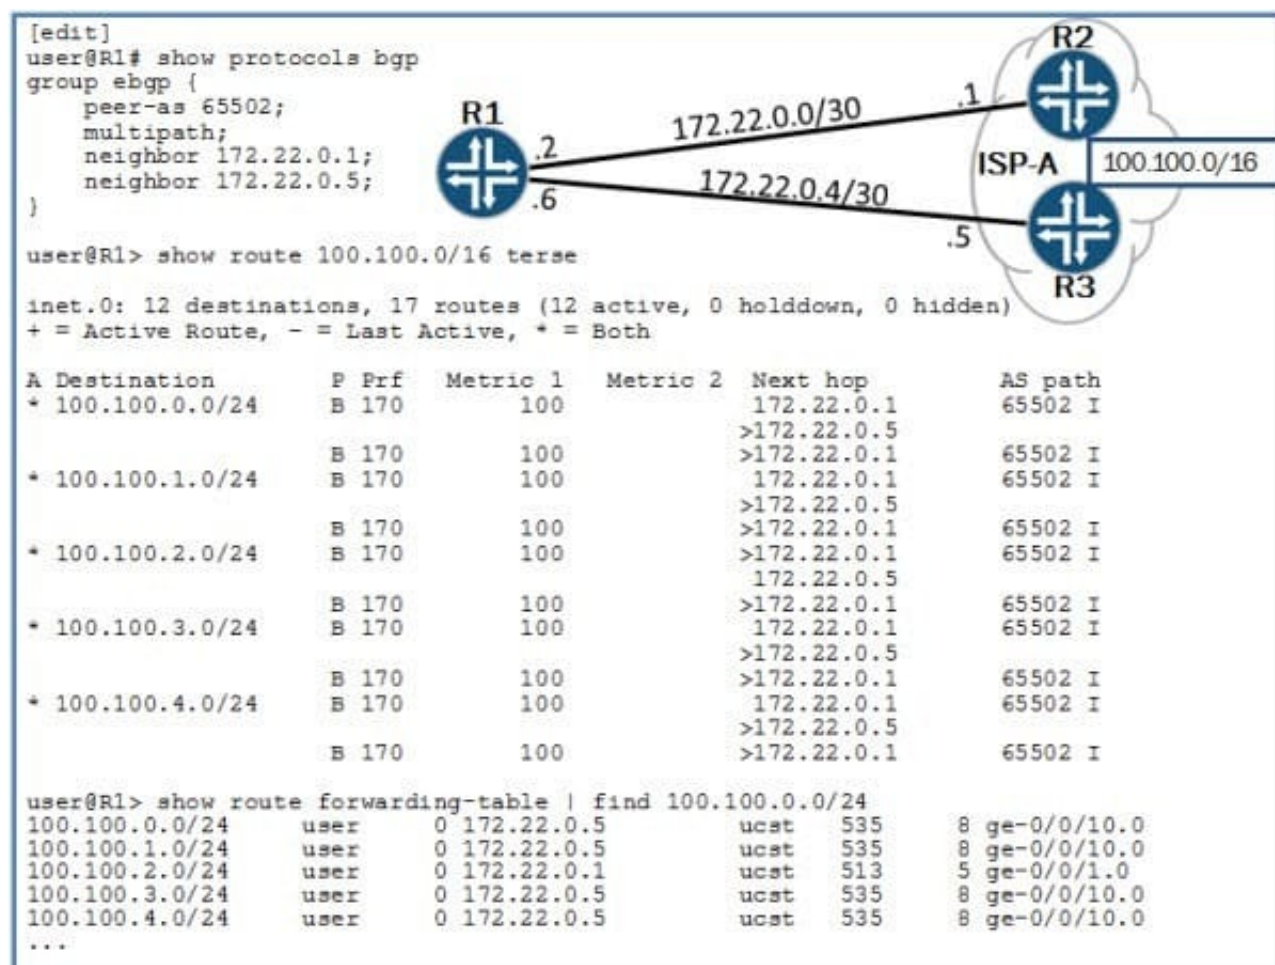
[edit]
user@R1# show protocols bgp
group ebgp {
    peer-as 65502;
    multipath;
    neighbor 172.22.0.1;
    neighbor 172.22.0.5;
}

R1
.2
.6
172.22.0.0/30
172.22.0.4/30
.1
.5
R2
ISP-A
R3
100.100.0/16

user@R1> show route 100.100.0/16 terse

inet.0: 12 destinations, 17 routes (12 active, 0 holddown, 0 hidden)
+ = Active Route, - = Last Active, * = Both

| A Destination | P Prf | Metric 1 | Metric 2 | Next hop | AS path |
|---|---|---|---|---|---|
| * 100.100.0.0/24 | B 170 | 100 | | 172.22.0.1 >172.22.0.5 | 65502 I |
| | B 170 | 100 | | >172.22.0.1 | 65502 I |
| * 100.100.1.0/24 | B 170 | 100 | | 172.22.0.1 >172.22.0.5 | 65502 I |
| | B 170 | 100 | | >172.22.0.1 | 65502 I |
| * 100.100.2.0/24 | B 170 | 100 | | >172.22.0.1 172.22.0.5 | 65502 I |
| | B 170 | 100 | | >172.22.0.1 | 65502 I |
| * 100.100.3.0/24 | B 170 | 100 | | 172.22.0.1 >172.22.0.5 | 65502 I |
| | B 170 | 100 | | >172.22.0.1 | 65502 I |
| * 100.100.4.0/24 | B 170 | 100 | | 172.22.0.1 >172.22.0.5 | 65502 I |
| | B 170 | 100 | | >172.22.0.1 | 65502 I |

user@R1> show route forwarding-table | find 100.100.0.0/24
100.100.0.0/24 user 0 172.22.0.5 ucst 535 8 ge-0/0/10.0
100.100.1.0/24 user 0 172.22.0.5 ucst 535 8 ge-0/0/10.0
100.100.2.0/24 user 0 172.22.0.1 ucst 513 5 ge-0/0/1.0
100.100.3.0/24 user 0 172.22.0.5 ucst 535 8 ge-0/0/10.0
100.100.4.0/24 user 0 172.22.0.5 ucst 535 8 ge-0/0/10.0
...